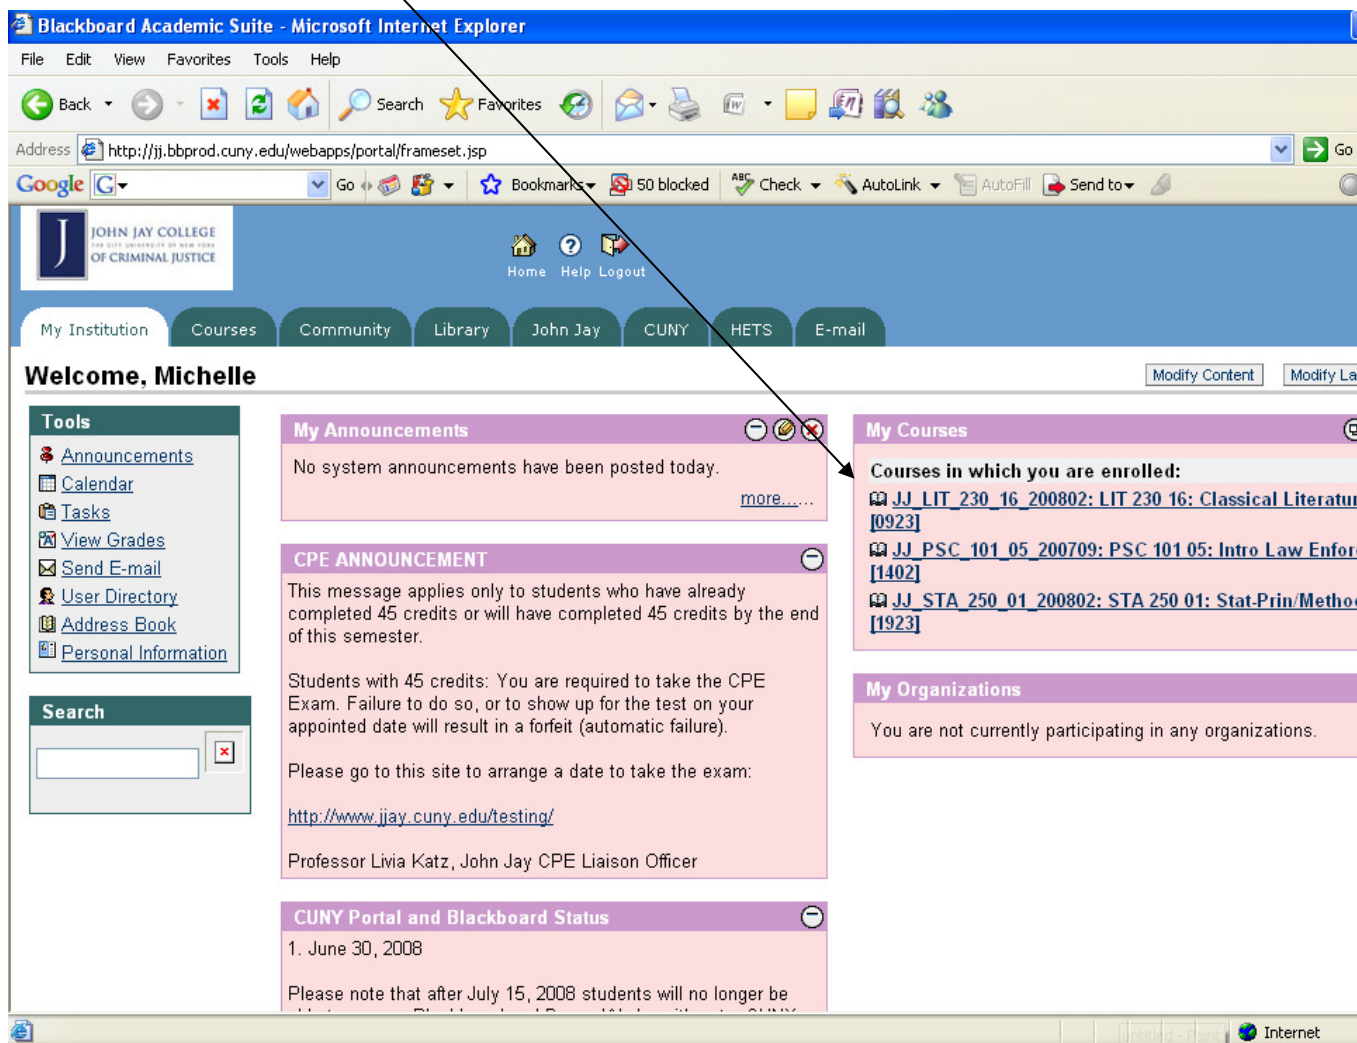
Blackboard Academic Suite - Microsoft Internet Explorer

File Edit View Favorites Tools Help

Back Search Favorites

Address http://jj.bbprod.cuny.edu/webapps/portal/frameset.jsp Go

Google G Go Bookmarks 50 blocked Check AutoLink AutoFill Send to

JOHN JAY COLLEGE THE CITY UNIVERSITY OF NEW YORK OF CRIMINAL JUSTICE

Home Help Logout

My Institution Courses Community Library John Jay CUNY HETS E-mail

Welcome, Michelle

Modify Content Modify La

Tools
Announcements
Calendar
Tasks
View Grades
Send E-mail
User Directory
Address Book
Personal Information

Search

My Announcements
No system announcements have been posted today.
more.....

CPE ANNOUNCEMENT
This message applies only to students who have already completed 45 credits or will have completed 45 credits by the end of this semester.

Students with 45 credits: You are required to take the CPE Exam. Failure to do so, or to show up for the test on your appointed date will result in a forfeit (automatic failure).

Please go to this site to arrange a date to take the exam:

http://www.jjay.cuny.edu/testing/

Professor Livia Katz, John Jay CPE Liaison Officer

CUNY Portal and Blackboard Status
1. June 30, 2008

Please note that after July 15, 2008 students will no longer be

My Courses
Courses in which you are enrolled:
JJ_LIT_230_16_200802: LIT 230 16: Classical Literatur [0923]
JJ_PSC_101_05_200709: PSC 101 05: Intro Law Enfor [1402]
JJ_STA_250_01_200802: STA 250 01: Stat-Prin/Metho [1923]

My Organizations
You are not currently participating in any organizations.

Internet